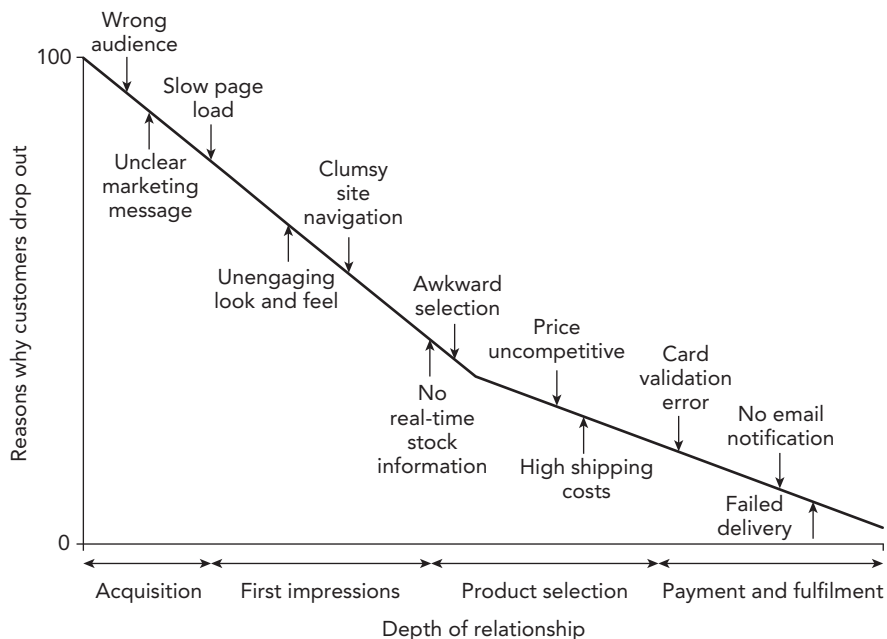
Reasons why customers drop out

100

0

Wrong audience

Slow page load

Unclear marketing message

Clumsy site navigation

Unengaging look and feel

Awkward selection

No real-time stock information

Price uncompetitive

High shipping costs

Card validation error

No email notification

Failed delivery

Acquisition

First impressions

Product selection

Payment and fulfilment

Depth of relationship